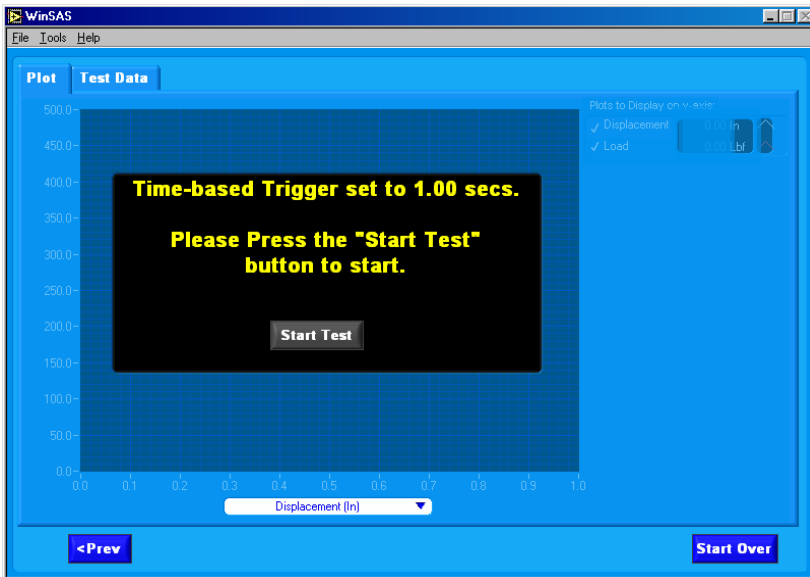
WinSAS

File Tools Help

Plot Test Data

Plots to Display on y-axis:
✓ Displacement 0.00 In
✓ Load 0.00 Lbf

500.0
450.0
400.0
350.0
300.0
250.0
200.0
150.0
100.0
50.0
0.0

Time-based Trigger set to 1.00 secs.

Please Press the "Start Test" button to start.

Start Test

0.0 0.1 0.2 0.3 0.4 0.5 0.6 0.7 0.8 0.9 1.0

Displacement (In)

<Prev

Start Over